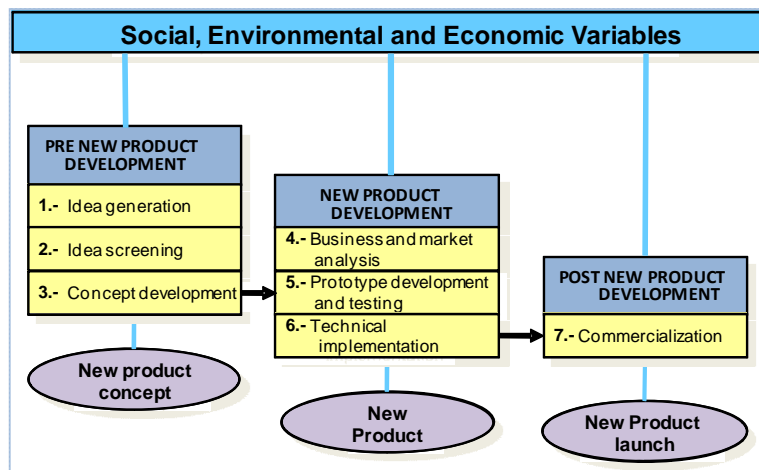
Social, Environmental and Economic Variables

PRE NEW PRODUCT DEVELOPMENT

1.- Idea generation

2.- Idea screening

3.- Concept development

New product concept

NEW PRODUCT DEVELOPMENT

4.- Business and market analysis

5.- Prototype development and testing

6.- Technical implementation

New Product

POST NEW PRODUCT DEVELOPMENT

7.- Commercialization

New Product launch